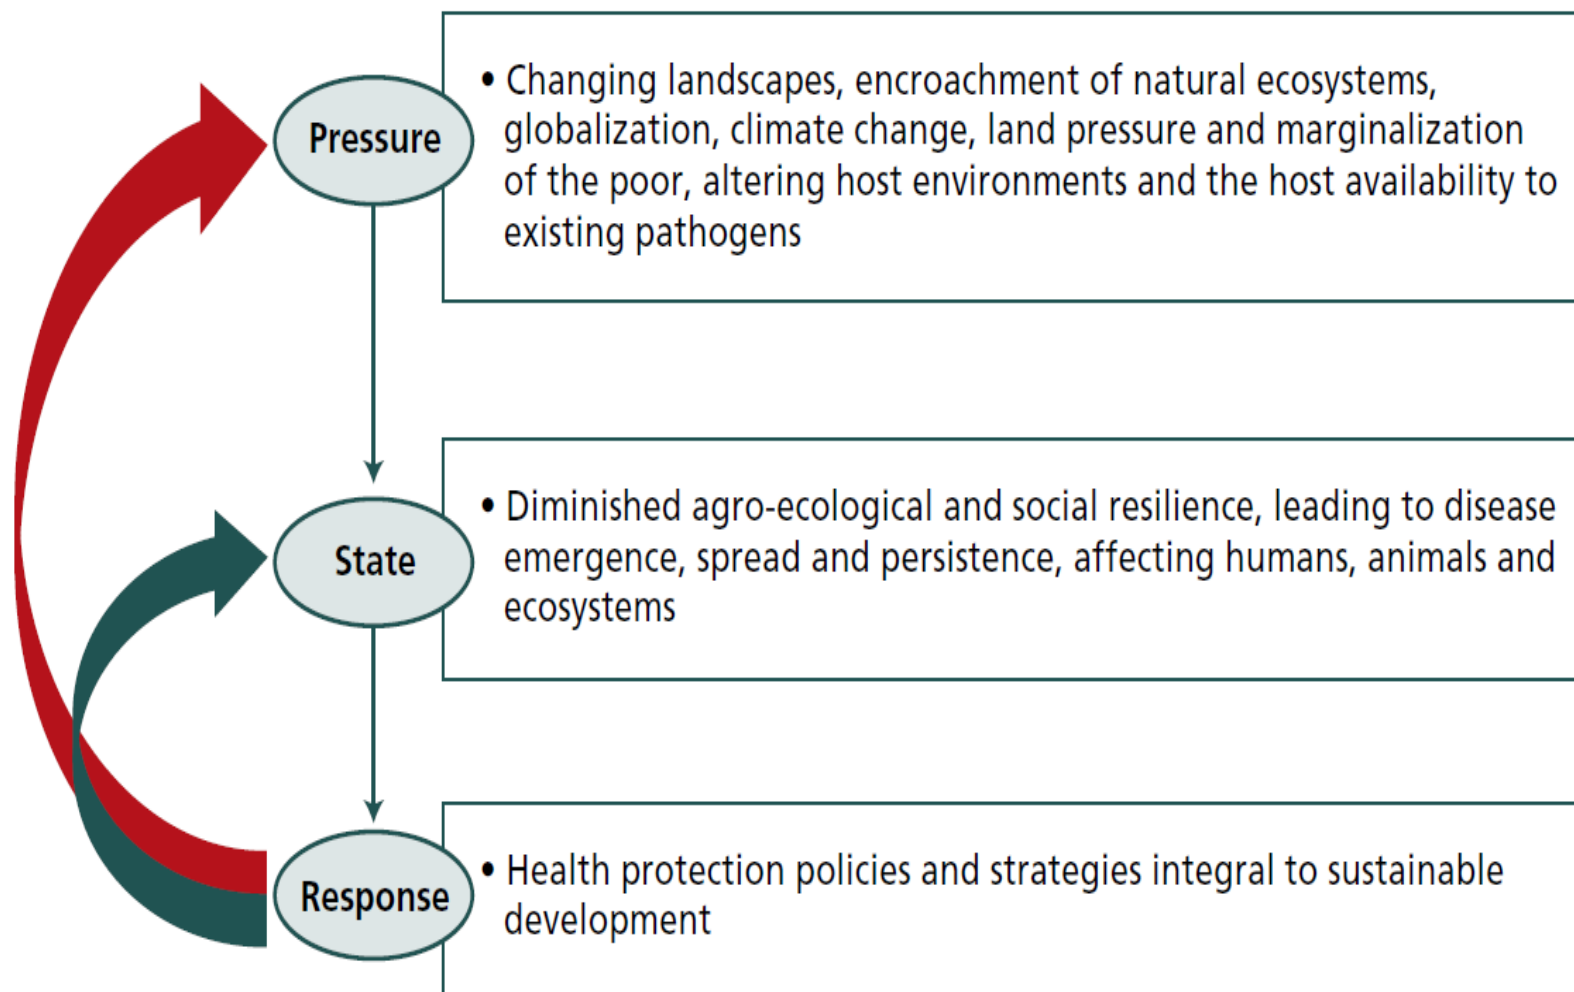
Pressure

• Changing landscapes, encroachment of natural ecosystems, globalization, climate change, land pressure and marginalization of the poor, altering host environments and the host availability to existing pathogens

State

• Diminished agro-ecological and social resilience, leading to disease emergence, spread and persistence, affecting humans, animals and ecosystems

Response

• Health protection policies and strategies integral to sustainable development